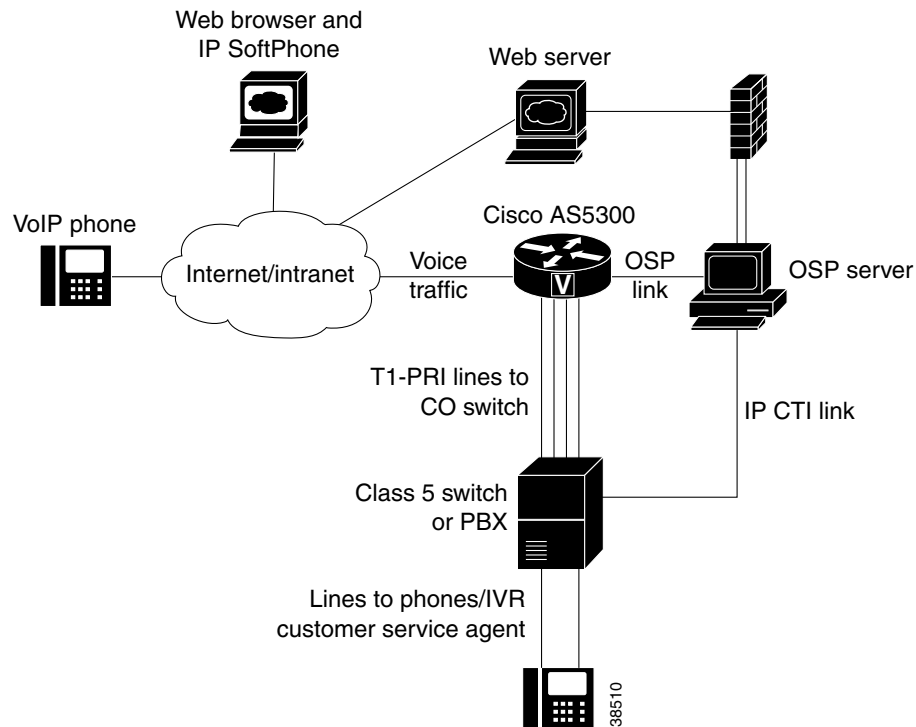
Web browser and IP SoftPhone

Web server

VoIP phone

Internet/intranet

Cisco AS5300

Voice traffic

V

OSP link

OSP server

T1-PRI lines to CO switch

IP CTI link

Class 5 switch or PBX

Lines to phones/IVR customer service agent

38510